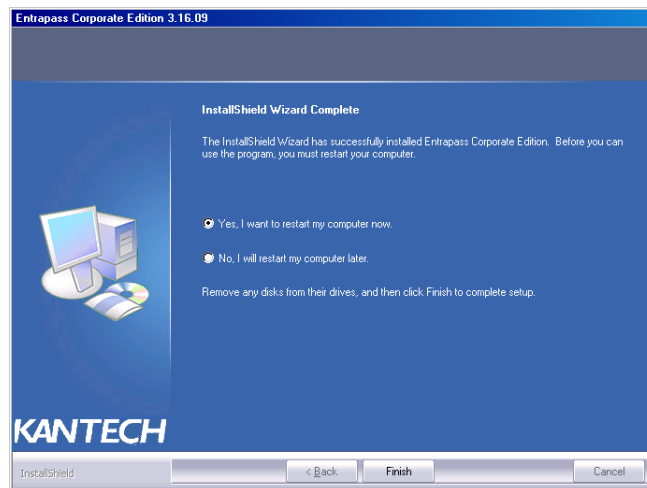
Entrapass Corporate Edition 3.16.09

InstallShield Wizard Complete

The InstallShield Wizard has successfully installed Entrapass Corporate Edition. Before you can use the program, you must restart your computer.

Yes, I want to restart my computer now.

No, I will restart my computer later.

Remove any disks from their drives, and then click Finish to complete setup.

KANTECH

InstallShield

< Back

Finish

Cancel